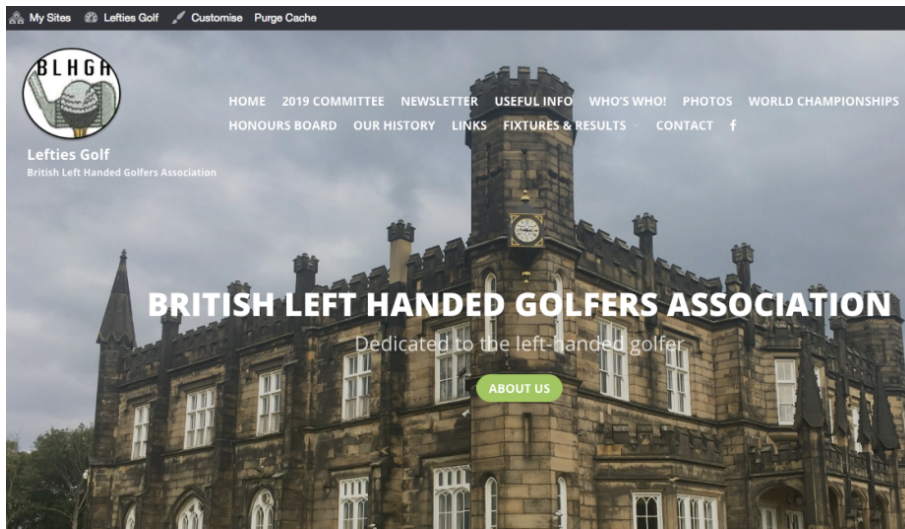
My Sites Lefties Golf Customise Purge Cache

BLHGA

Lefties Golf
British Left Handed Golfers Association

HOME 2019 COMMITTEE NEWSLETTER USEFUL INFO WHO'S WHO! PHOTOS WORLD CHAMPIONSHIPS HONOURS BOARD OUR HISTORY LINKS FIXTURES & RESULTS CONTACT f

BRITISH LEFT HANDED GOLFERS ASSOCIATION

Dedicated to the left-handed golfer

ABOUT US